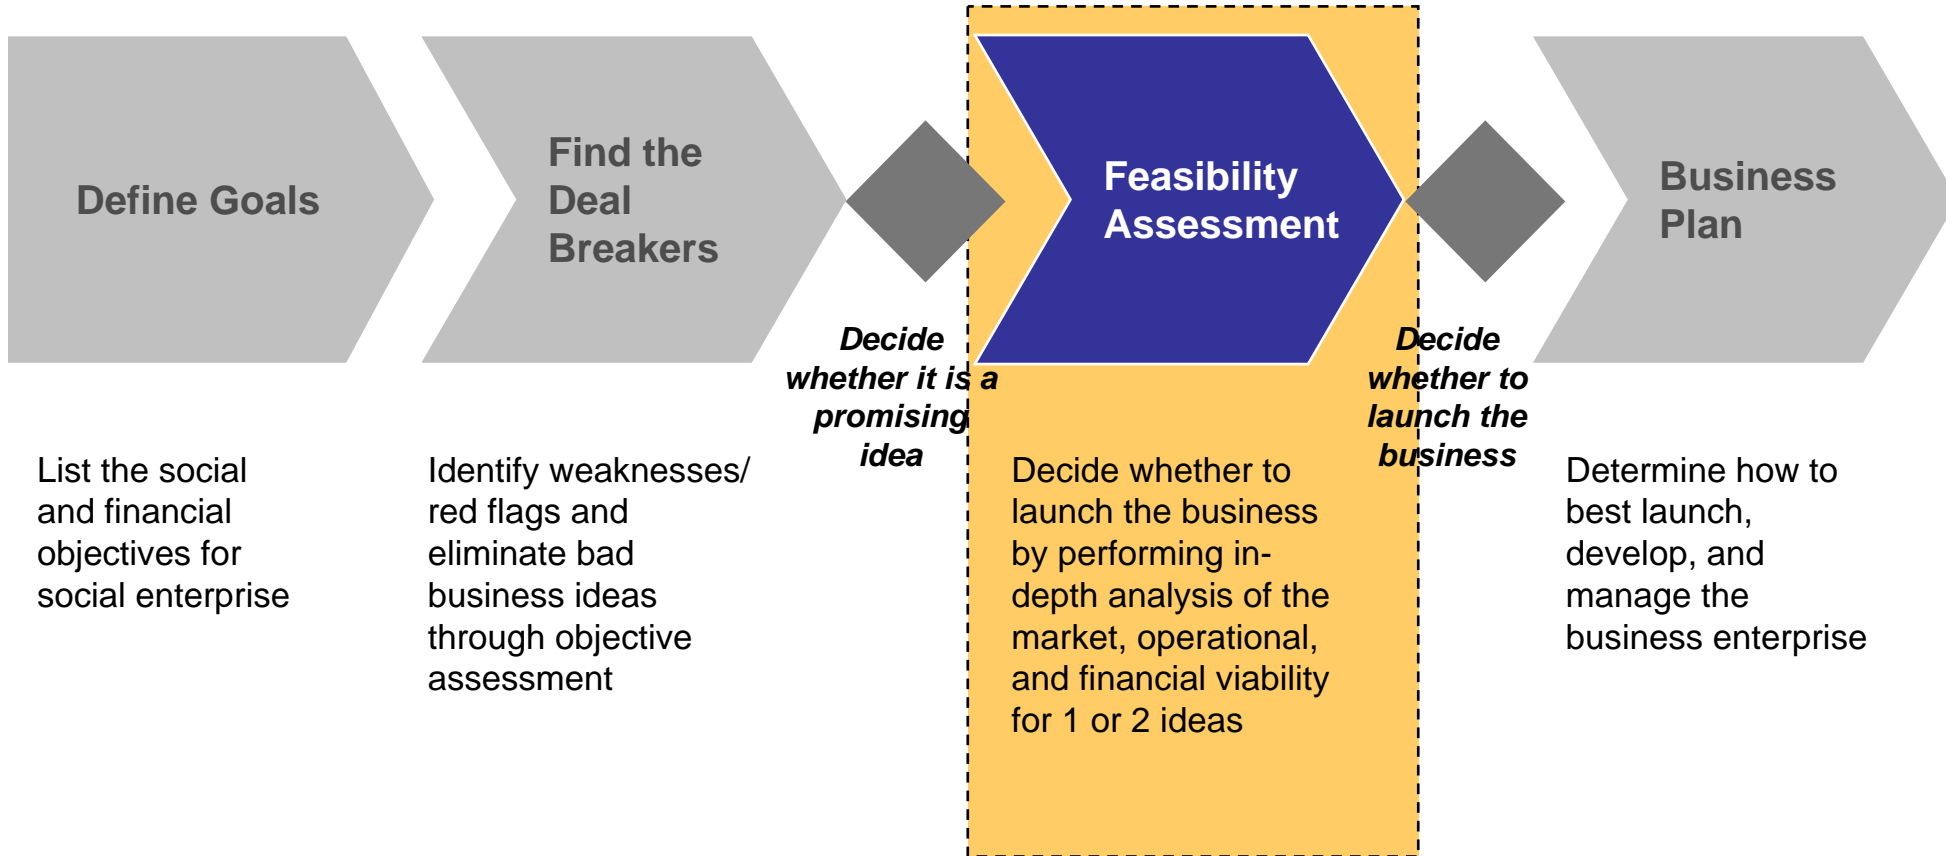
Define Goals

Find the Deal Breakers

Decide whether it is a promising idea

Feasibility Assessment

Decide whether to launch the business

Business Plan

List the social and financial objectives for social enterprise

Identify weaknesses/ red flags and eliminate bad business ideas through objective assessment

Decide whether to launch the business by performing in-depth analysis of the market, operational, and financial viability for 1 or 2 ideas

Determine how to best launch, develop, and manage the business enterprise